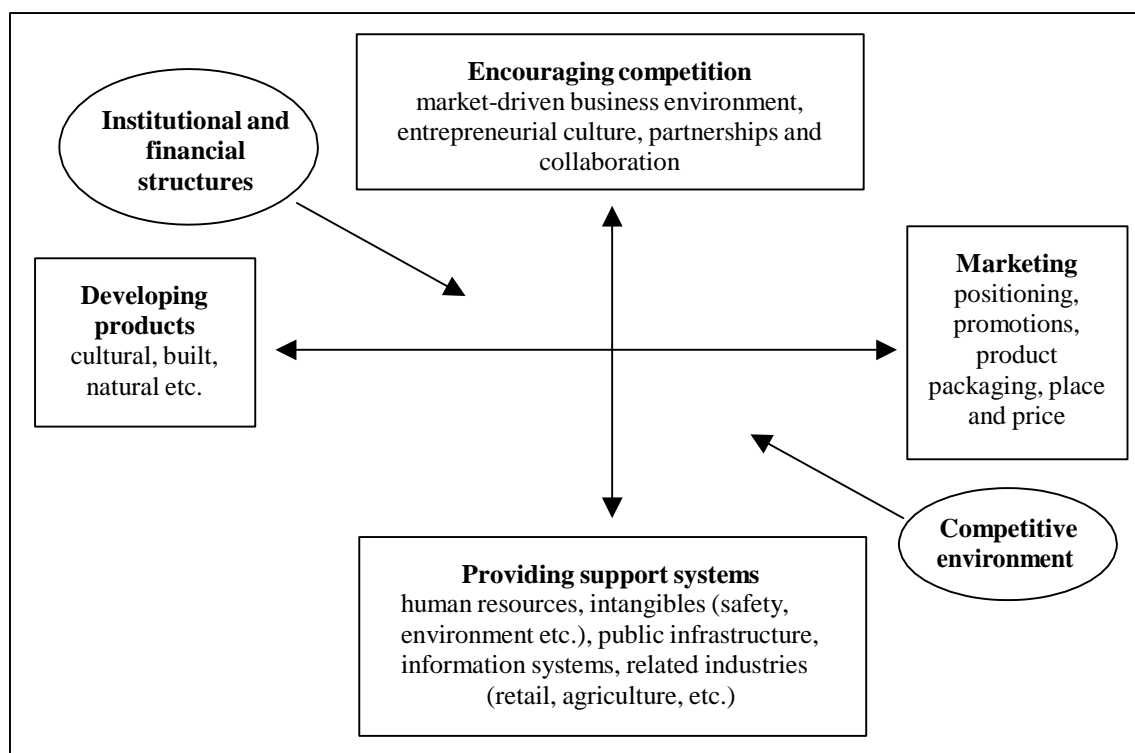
Encouraging competition
market-driven business environment, entrepreneurial culture, partnerships and collaboration

Institutional and financial structures

Developing products
cultural, built, natural etc.

Marketing
positioning, promotions, product packaging, place and price

Competitive environment

Providing support systems
human resources, intangibles (safety, environment etc.), public infrastructure, information systems, related industries (retail, agriculture, etc.)